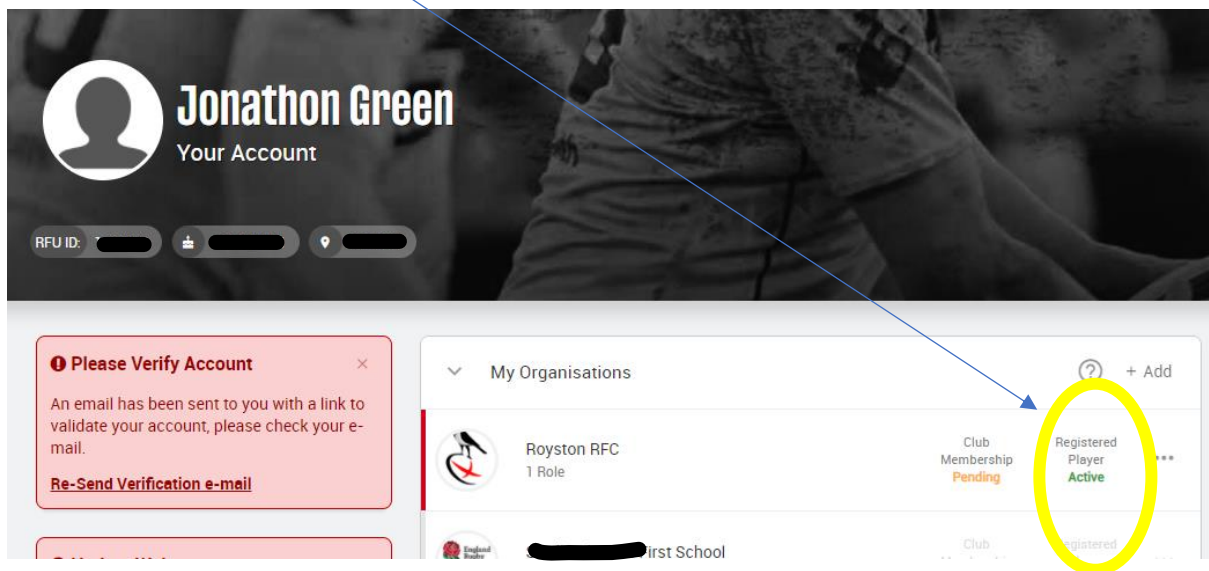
Jonathon Green
Your Account

RFU ID: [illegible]

Please Verify Account ×

An email has been sent to you with a link to validate your account, please check your email.

Re-Send Verification e-mail

My Organisations

? + Add

Royston RFC
1 Role

Club Membership
Pending

Registered Player
Active

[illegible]irst School

Club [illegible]

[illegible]egistered